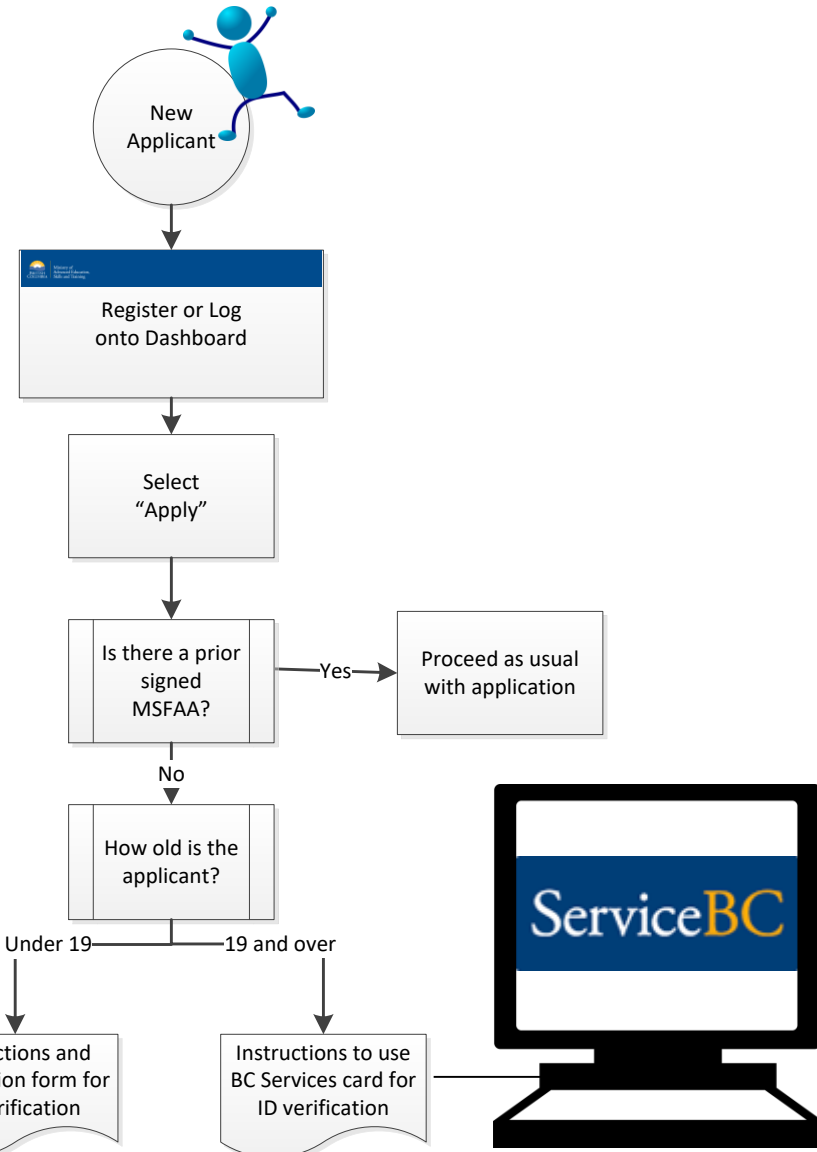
New Applicant

Register or Log onto Dashboard

Select "Apply"

Is there a prior signed MSFAA?

Yes

Proceed as usual with application

No

How old is the applicant?

Under 19

19 and over

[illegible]ctions and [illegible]ion form for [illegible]rification

Instructions to use BC Services card for ID verification

ServiceBC